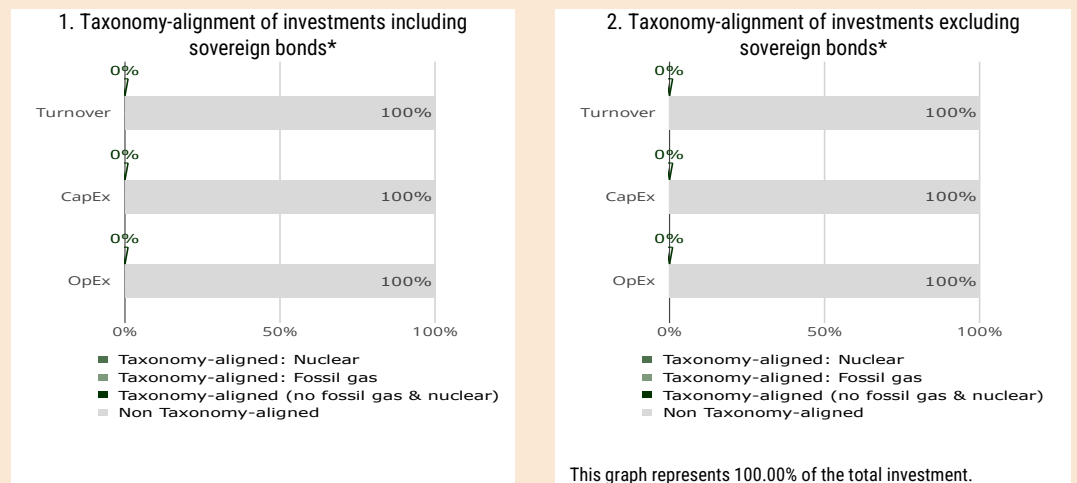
1. Taxonomy-alignment of investments including sovereign bonds*

0%

Turnover

100%

0%

CapEx

100%

0%

OpEx

100%

0%

50%

100%

Taxonomy-aligned: Nuclear
Taxonomy-aligned: Fossil gas
Taxonomy-aligned (no fossil gas & nuclear)
Non Taxonomy-aligned

2. Taxonomy-alignment of investments excluding sovereign bonds*

0%

Turnover

100%

0%

CapEx

100%

0%

OpEx

100%

0%

50%

100%

Taxonomy-aligned: Nuclear
Taxonomy-aligned: Fossil gas
Taxonomy-aligned (no fossil gas & nuclear)
Non Taxonomy-aligned

This graph represents 100.00% of the total investment.